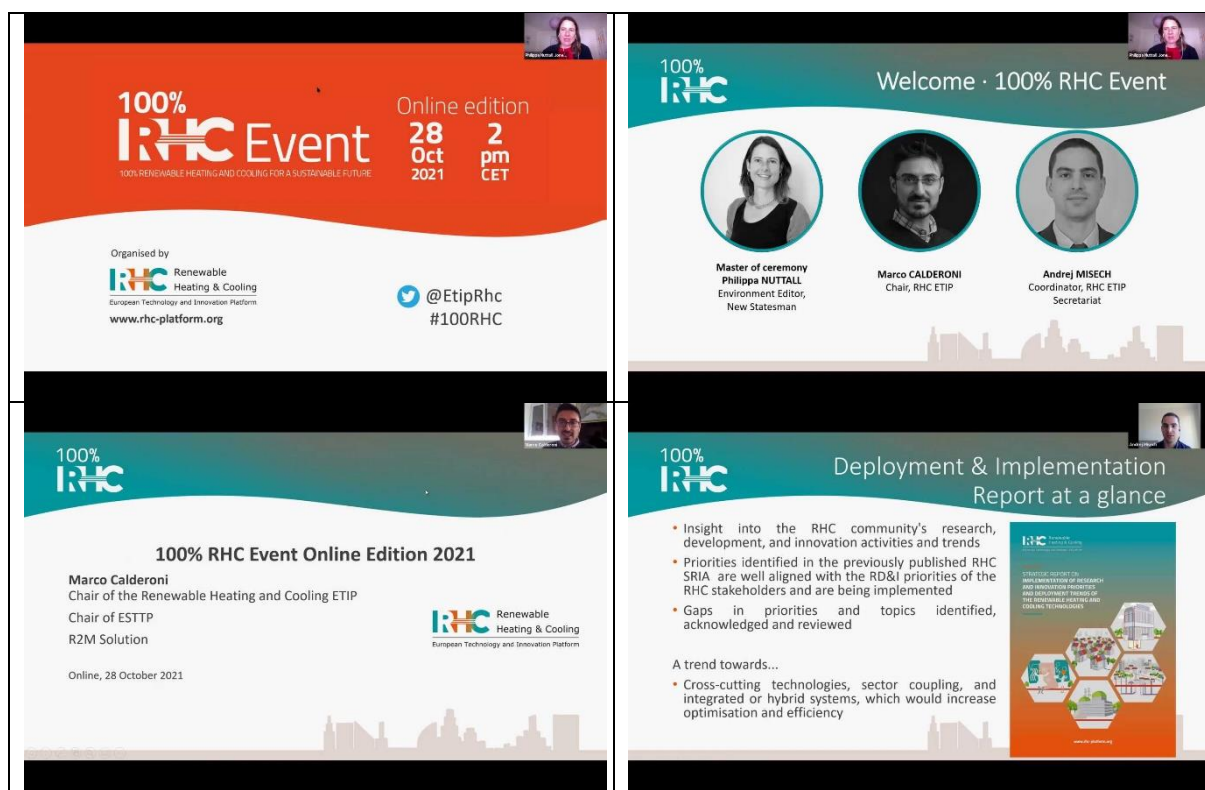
Philippa Nuttall Jone...

100%
RHC Event
100% RENEWABLE HEATING AND COOLING FOR A SUSTAINABLE FUTURE

Online edition
28 Oct 2021
2 pm CET

Organised by
RHC Renewable Heating & Cooling
European Technology and Innovation Platform
www.rhc-platform.org

@EtipRhc
#100RHC

Philippa Nuttall Jone...

100%
RHC

Welcome · 100% RHC Event

Master of ceremony
Philippa NUTTALL
Environment Editor, New Statesman

Marco CALDERONI
Chair, RHC ETIP

Andrej MISECH
Coordinator, RHC ETIP Secretariat

Marco Calderoni

100%
RHC

100% RHC Event Online Edition 2021

Marco Calderoni
Chair of the Renewable Heating and Cooling ETIP
Chair of ESTTP
R2M Solution

RHC Renewable Heating & Cooling
European Technology and Innovation Platform

Online, 28 October 2021

Andrej Misech

100%
RHC

Deployment & Implementation Report at a glance

• Insight into the RHC community's research, development, and innovation activities and trends
• Priorities identified in the previously published RHC SRIA are well aligned with the RD&I priorities of the RHC stakeholders and are being implemented
• Gaps in priorities and topics identified, acknowledged and reviewed

A trend towards...
• Cross-cutting technologies, sector coupling, and integrated or hybrid systems, which would increase optimisation and efficiency

RHC Renewable Heating & Cooling
STRATEGIC REPORT ON IMPLEMENTATION OF RESEARCH AND INNOVATION PRIORITIES AND DEPLOYMENT TRENDS OF THE RENEWABLE HEATING AND COOLING TECHNOLOGIES
www.rhc-platform.org